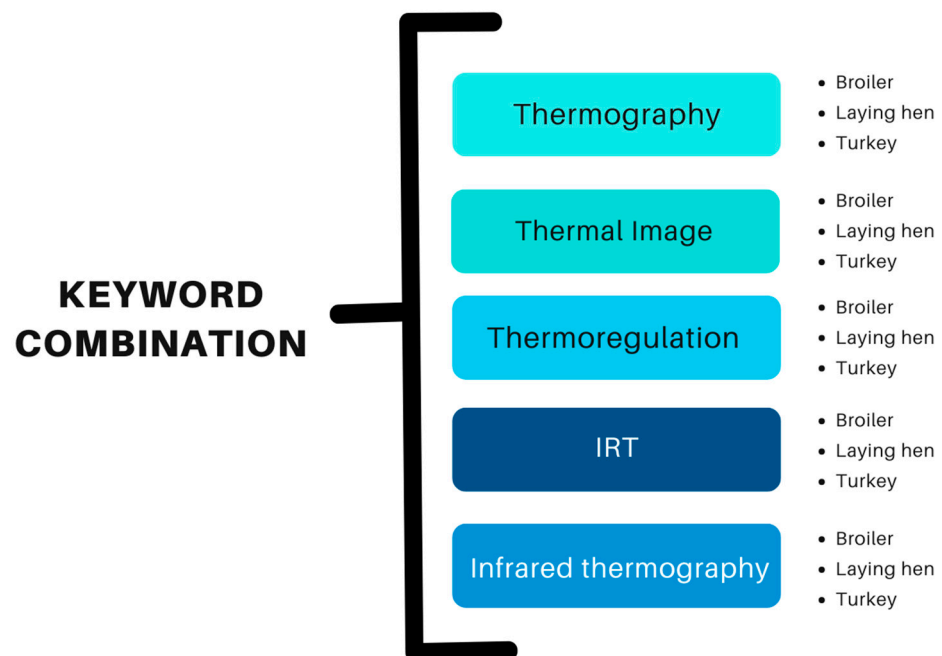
KEYWORD COMBINATION

Thermography
- Broiler
- Laying hen
- Turkey

Thermal Image
- Broiler
- Laying hen
- Turkey

Thermoregulation
- Broiler
- Laying hen
- Turkey

IRT
- Broiler
- Laying hen
- Turkey

Infrared thermography
- Broiler
- Laying hen
- Turkey